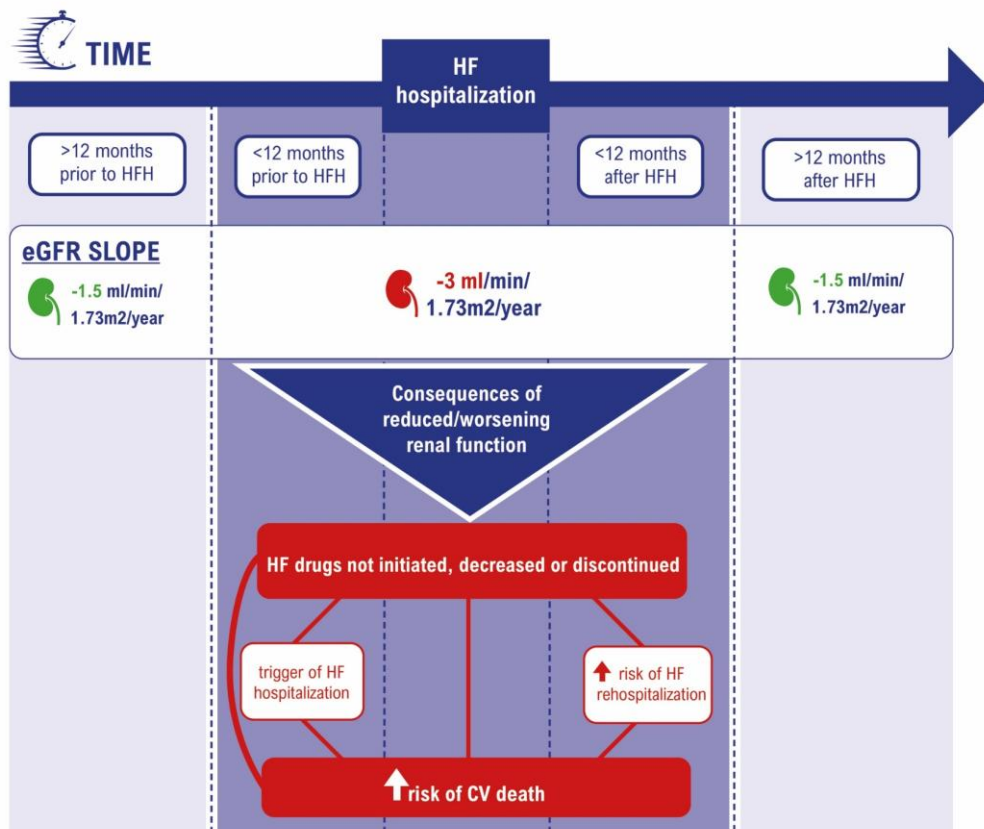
TIME

HF hospitalization

>12 months prior to HFH

<12 months prior to HFH

<12 months after HFH

>12 months after HFH

eGFR SLOPE

-1.5 ml/min/ 1.73m2/year

-3 ml/min/ 1.73m2/year

-1.5 ml/min/ 1.73m2/year

Consequences of reduced/worsening renal function

HF drugs not initiated, decreased or discontinued

trigger of HF hospitalization

↑ risk of HF rehospitalization

↑ risk of CV death